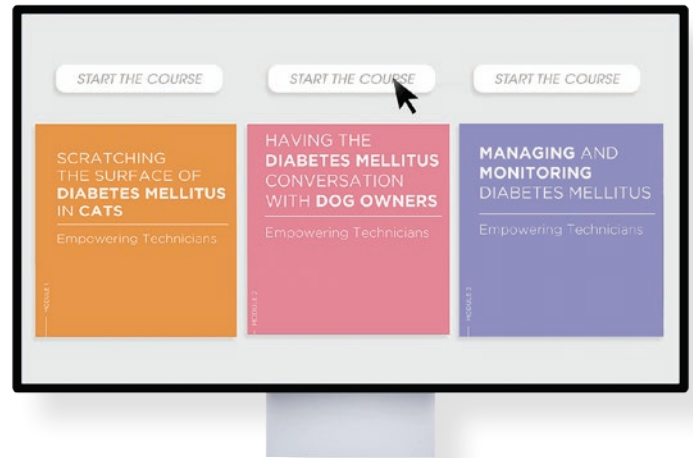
START THE COURSE

SCRATCHING THE SURFACE OF DIABETES MELLITUS IN CATS

Empowering Technicians

MODULE 1

START THE COURSE

HAVING THE DIABETES MELLITUS CONVERSATION WITH DOG OWNERS

Empowering Technicians

MODULE 2

START THE COURSE

MANAGING AND MONITORING DIABETES MELLITUS

Empowering Technicians

MODULE 3